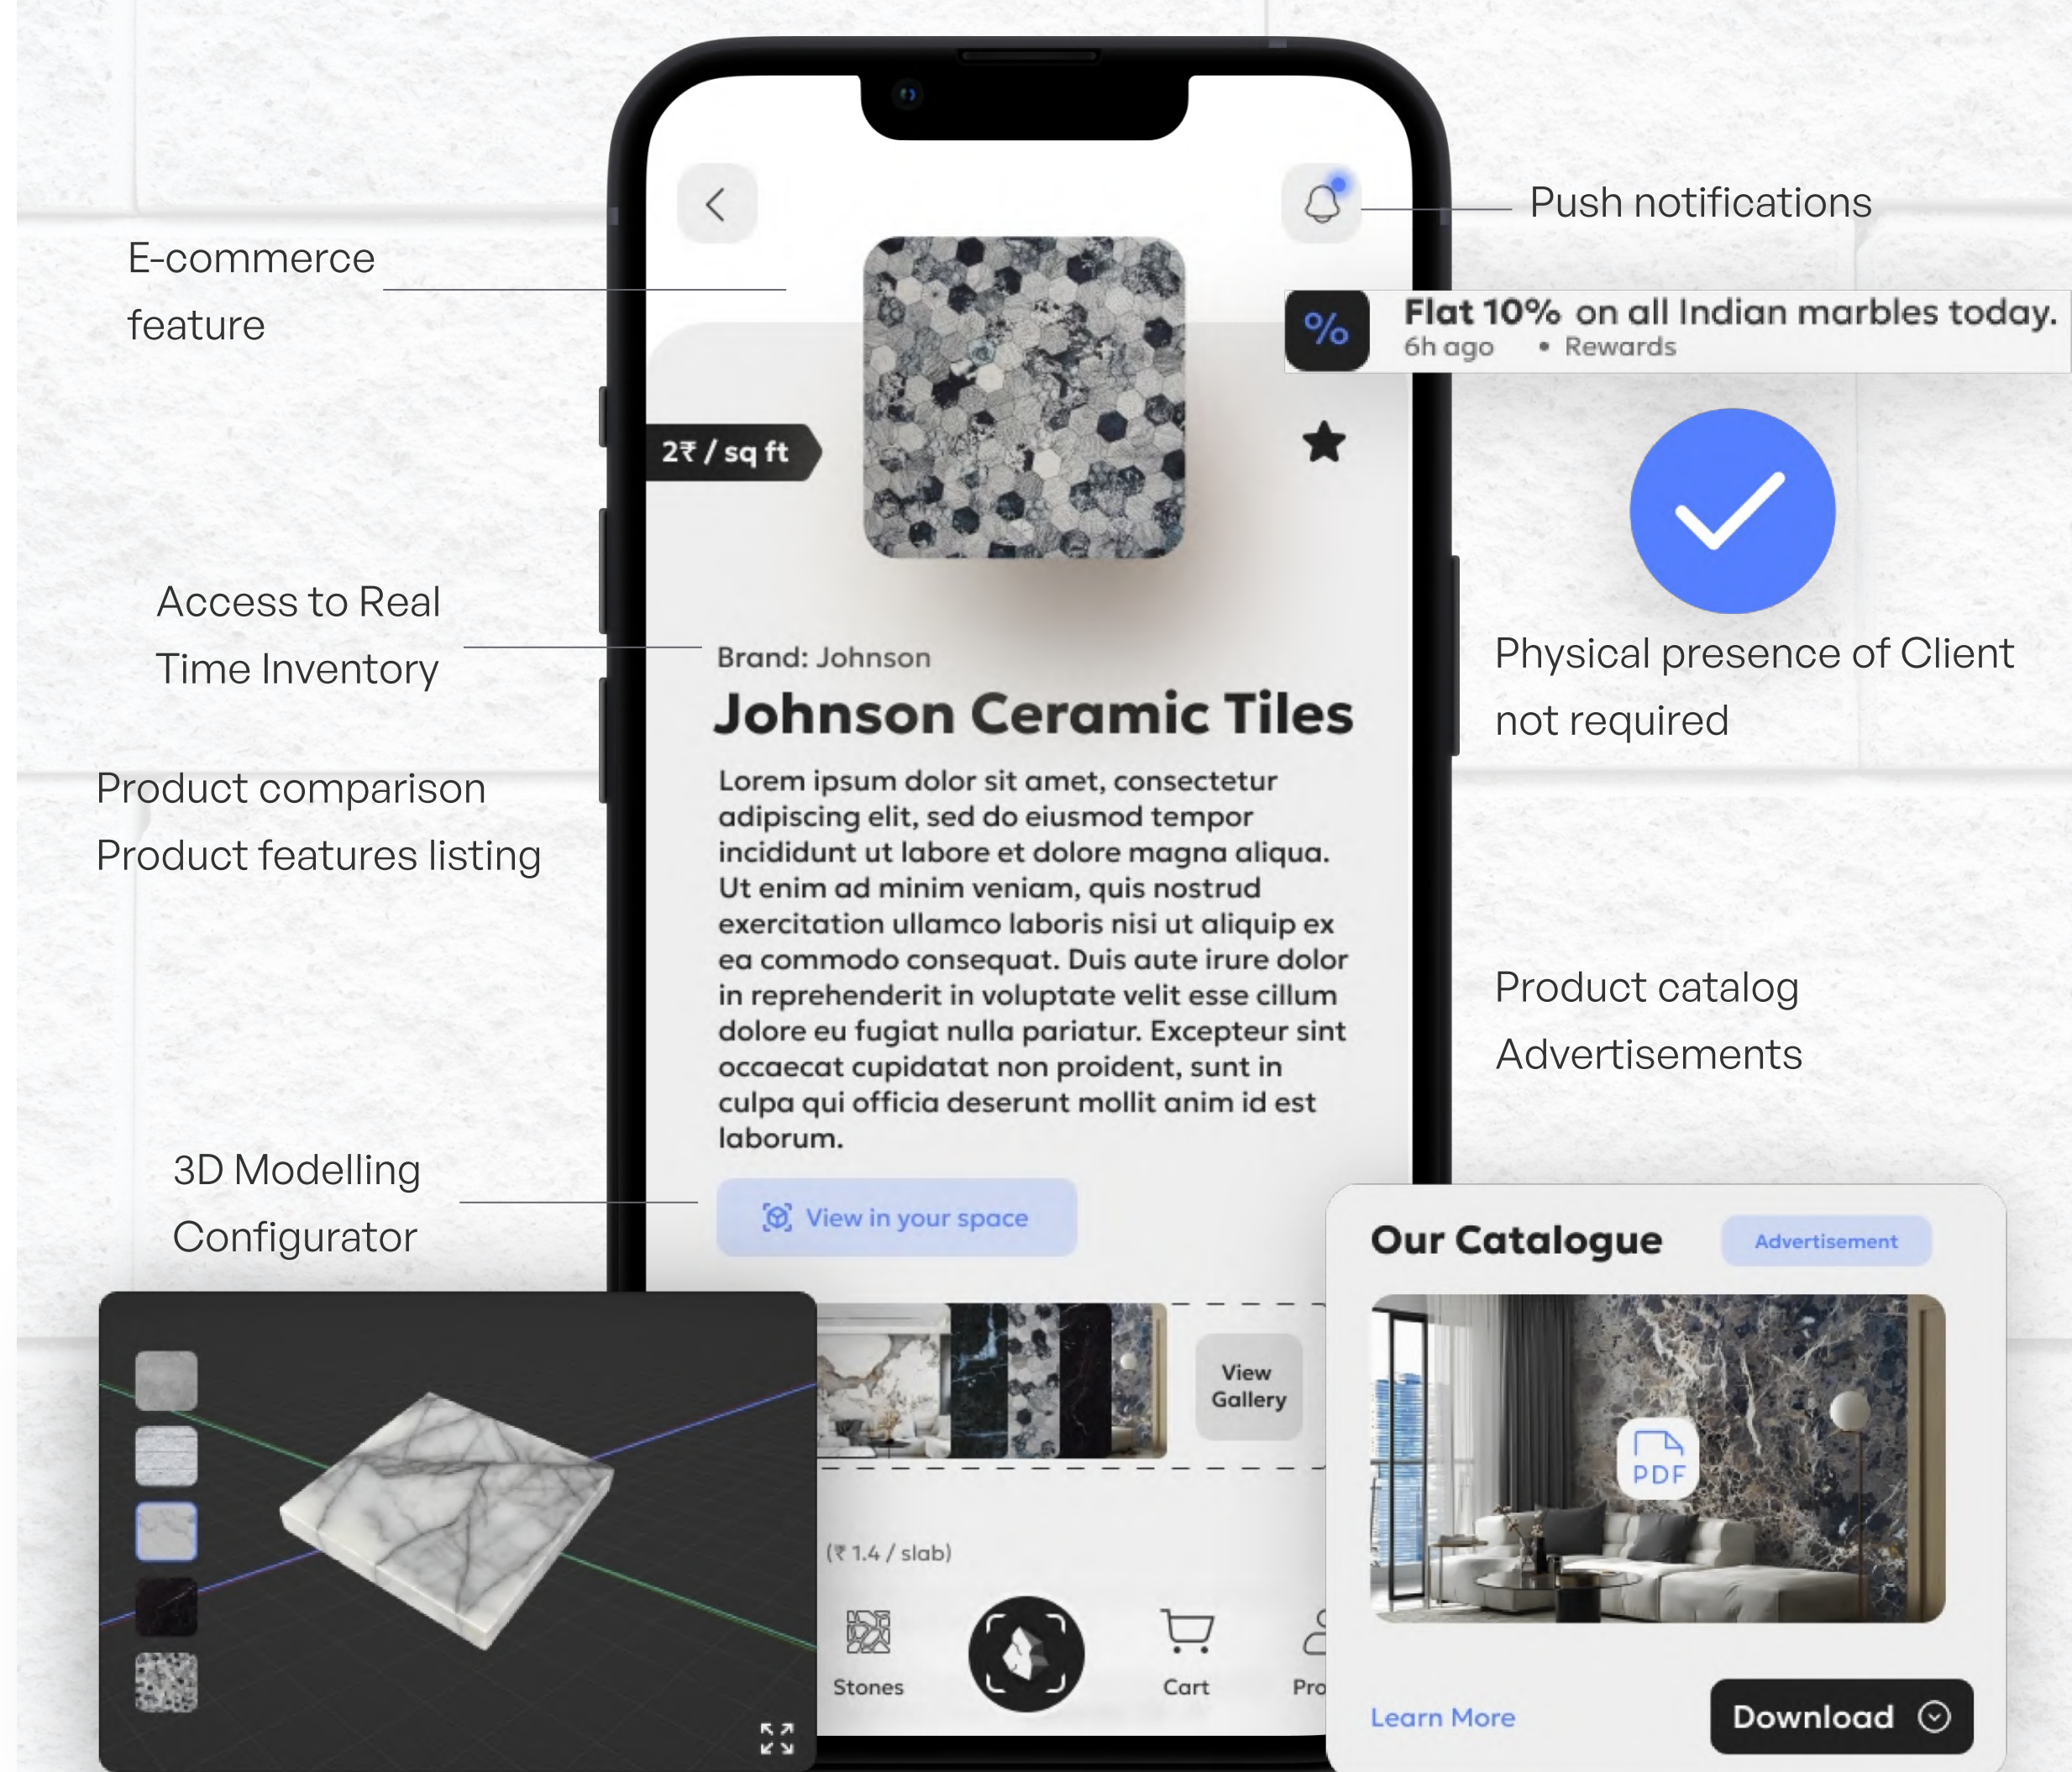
Push notifications

E-commerce feature

Flat 10% on all Indian marbles today.
6h ago • Rewards

2₹ / sq ft

Access to Real Time Inventory

Physical presence of Client not required

Brand: Johnson

Johnson Ceramic Tiles

Lorem ipsum dolor sit amet, consectetur adipiscing elit, sed do eiusmod tempor incididunt ut labore et dolore magna aliqua. Ut enim ad minim veniam, quis nostrud exercitation ullamco laboris nisi ut aliquip ex ea commodo consequat. Duis aute irure dolor in reprehenderit in voluptate velit esse cillum dolore eu fugiat nulla pariatur. Excepteur sint occaecat cupidatat non proident, sunt in culpa qui officia deserunt mollit anim id est laborum.

Product comparison
Product features listing

Product catalog
Advertisements

3D Modelling Configurator

View in your space

View Gallery

(₹ 1.4 / slab)

Stones
Cart
Pro

Our Catalogue
Advertisement

PDF

Learn More
Download